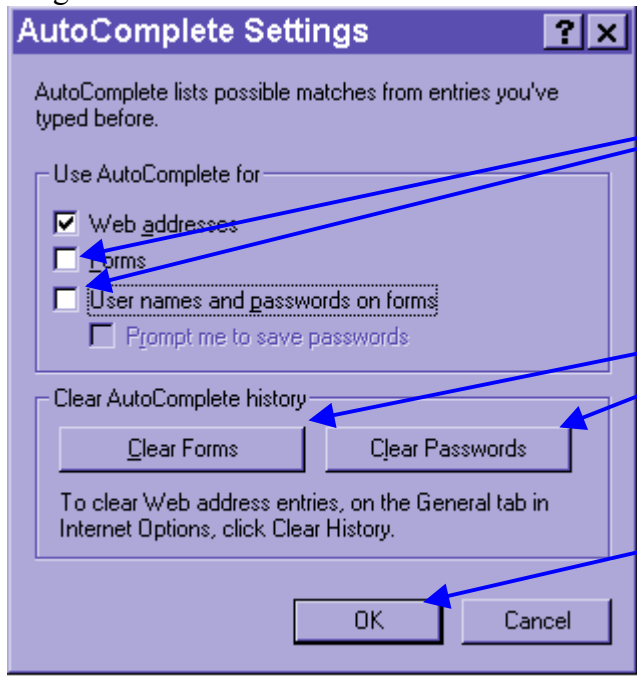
AutoComplete Settings

?

×

AutoComplete lists possible matches from entries you've typed before.

Use AutoComplete for

Web addresses

Forms

User names and passwords on forms

Prompt me to save passwords

Clear AutoComplete history

Clear Forms

Clear Passwords

To clear Web address entries, on the General tab in Internet Options, click Clear History.

OK

Cancel